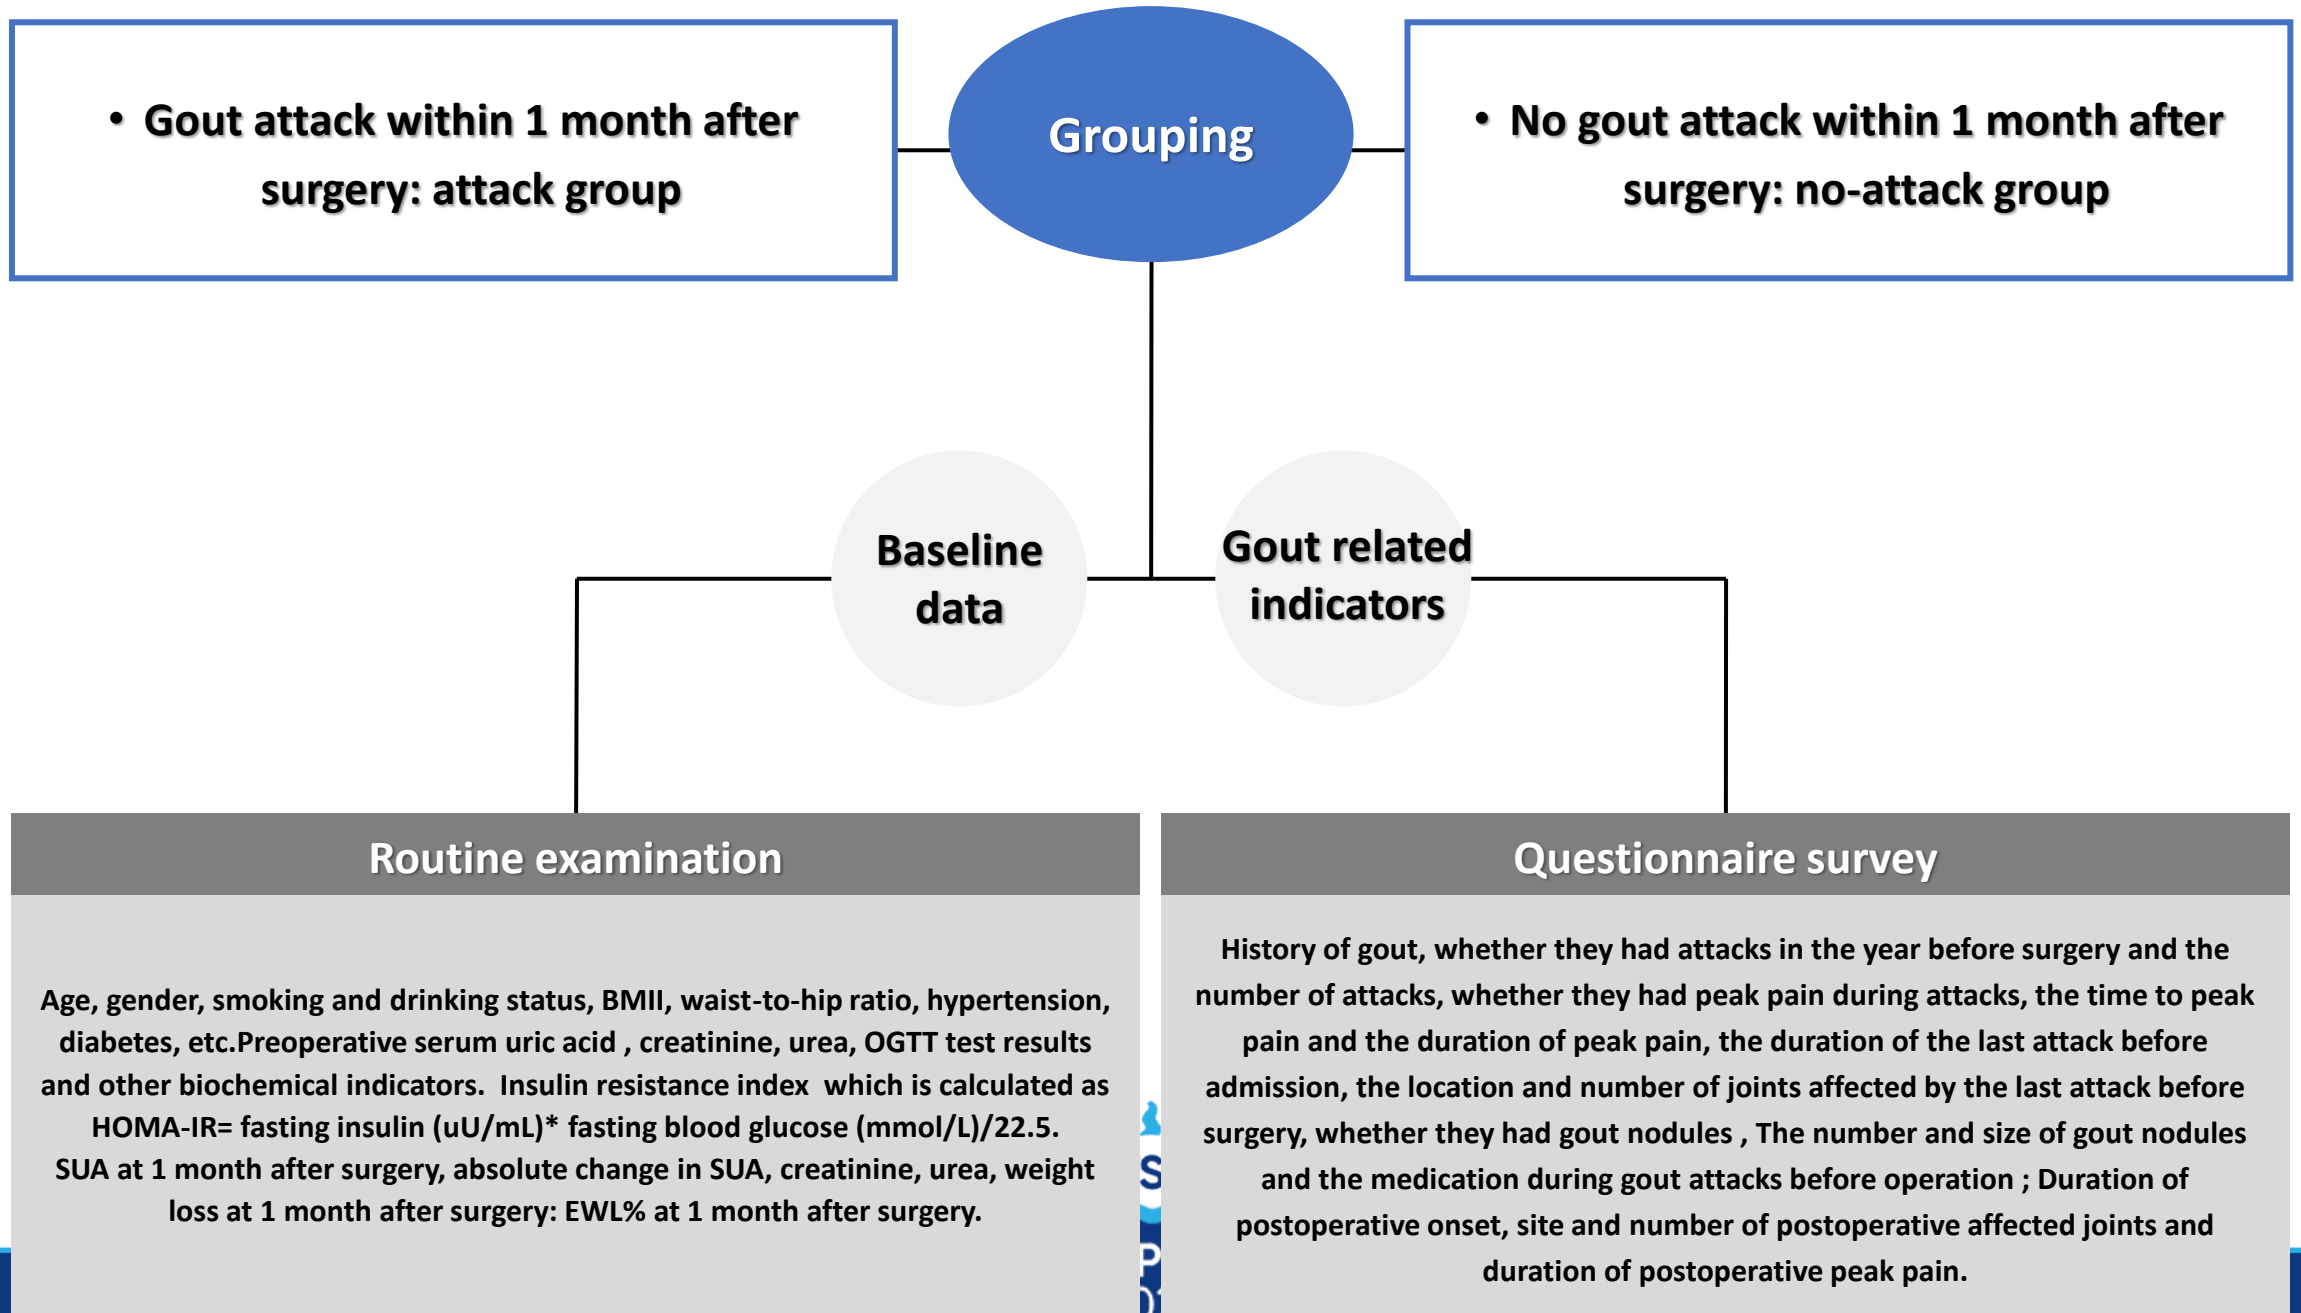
• Gout attack within 1 month after surgery: attack group

Grouping

• No gout attack within 1 month after surgery: no-attack group

Baseline data

Gout related indicators

Routine examination

Age, gender, smoking and drinking status, BMII, waist-to-hip ratio, hypertension, diabetes, etc.Preoperative serum uric acid , creatinine, urea, OGTT test results and other biochemical indicators. Insulin resistance index which is calculated as HOMA-IR= fasting insulin (uU/mL)* fasting blood glucose (mmol/L)/22.5. SUA at 1 month after surgery, absolute change in SUA, creatinine, urea, weight loss at 1 month after surgery: EWL% at 1 month after surgery.

Questionnaire survey

History of gout, whether they had attacks in the year before surgery and the number of attacks, whether they had peak pain during attacks, the time to peak pain and the duration of peak pain, the duration of the last attack before admission, the location and number of joints affected by the last attack before surgery, whether they had gout nodules , The number and size of gout nodules and the medication during gout attacks before operation ; Duration of postoperative onset, site and number of postoperative affected joints and duration of postoperative peak pain.